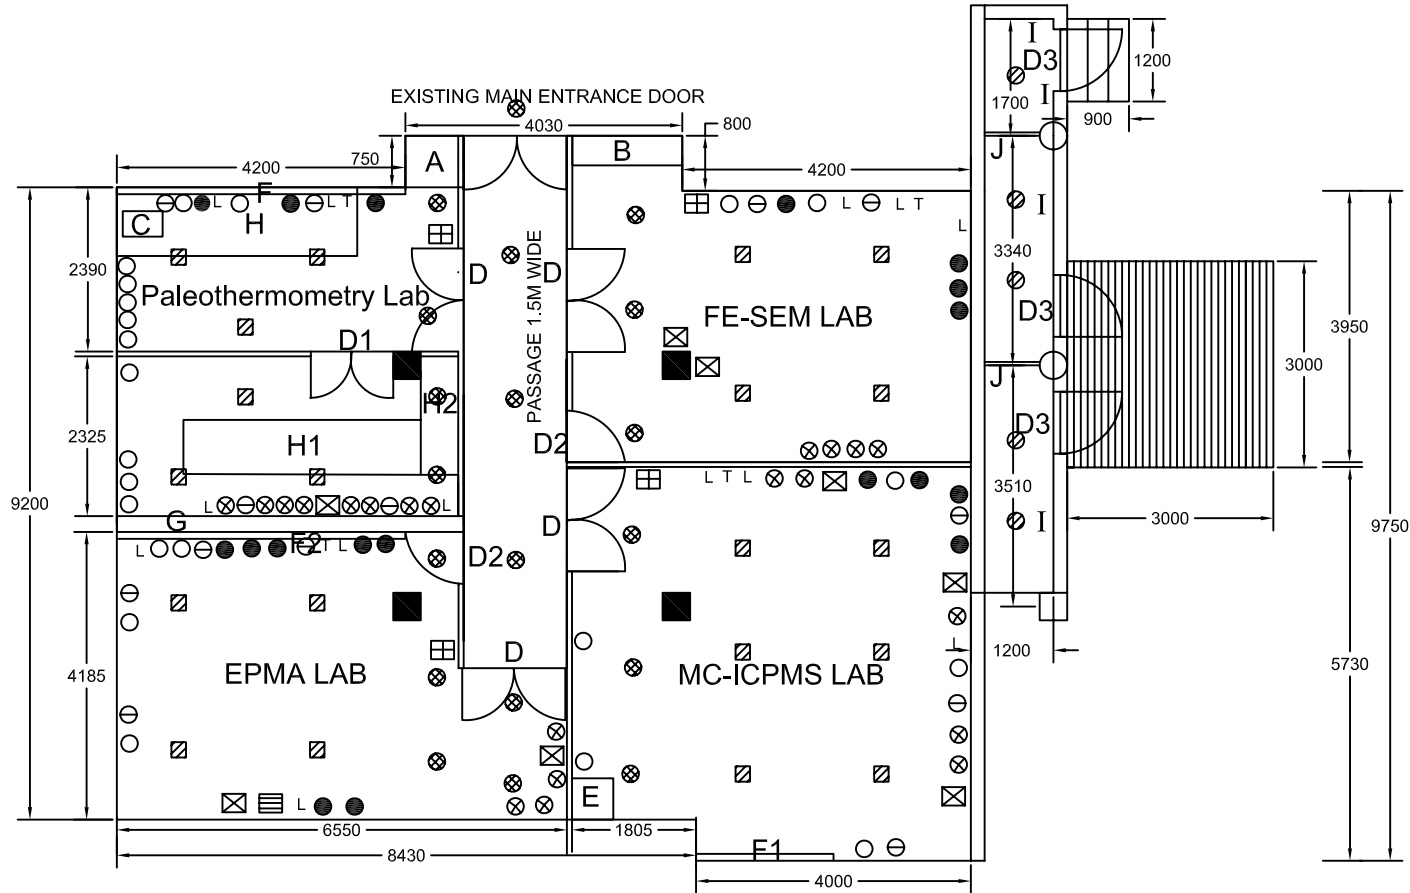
EXISTING MAIN ENTRANCE DOOR
4030
800
4200
750
A
B
4200
F
L T
L
L T
C
H
L
2390
Paleothermometry Lab
D
D
FE-SEM LAB
PASSAGE 1.5M WIDE
D1
H2
2325
H1
D2
9200
L
L
G
L T L
F2
L T L
D
D2
D
4185
EPMA LAB
D
MC-ICPMS LAB
L
L
E
6550
1805
8430
F1
4000
I
D3
1200
1700
I
900
J
I
3340
D3
J
D3
3510
I
3000
3950
3000
9750
1200
5730